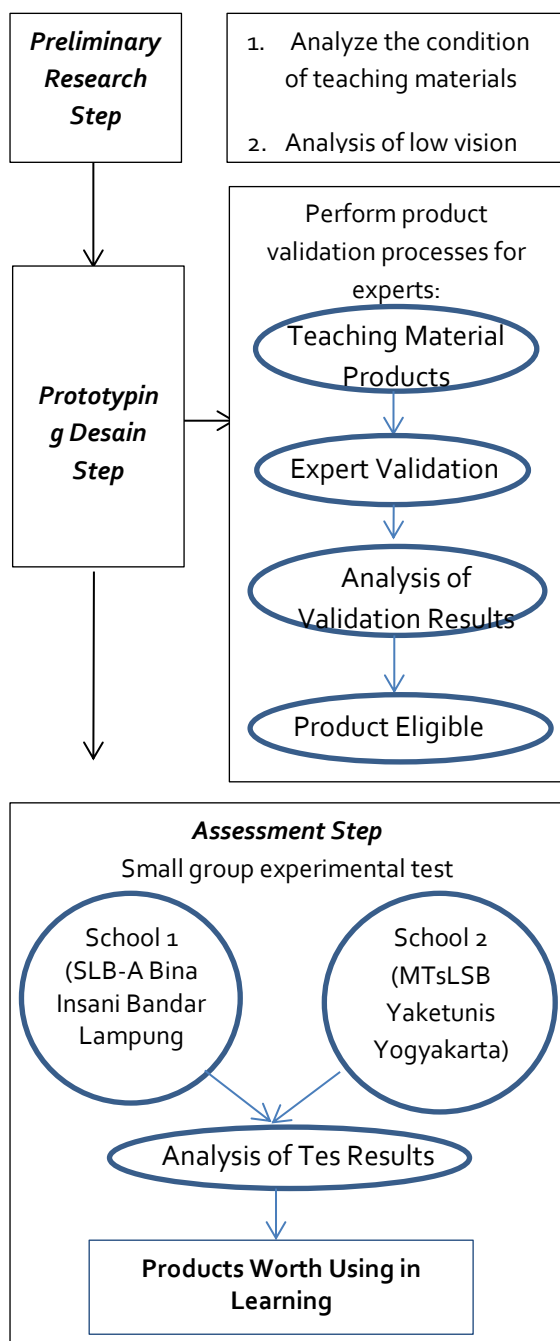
Preliminary Research Step

1. Analyze the condition of teaching materials

2. Analysis of low vision

Prototypin g Desain Step

Perform product validation processes for experts:

Teaching Material Products

Expert Validation

Analysis of Validation Results

Product Eligible

Assessment Step

Small group experimental test

School 1 (SLB-A Bina Insani Bandar Lampung

School 2 (MTsLSB Yaketunis Yogyakarta)

Analysis of Tes Results

Products Worth Using in Learning